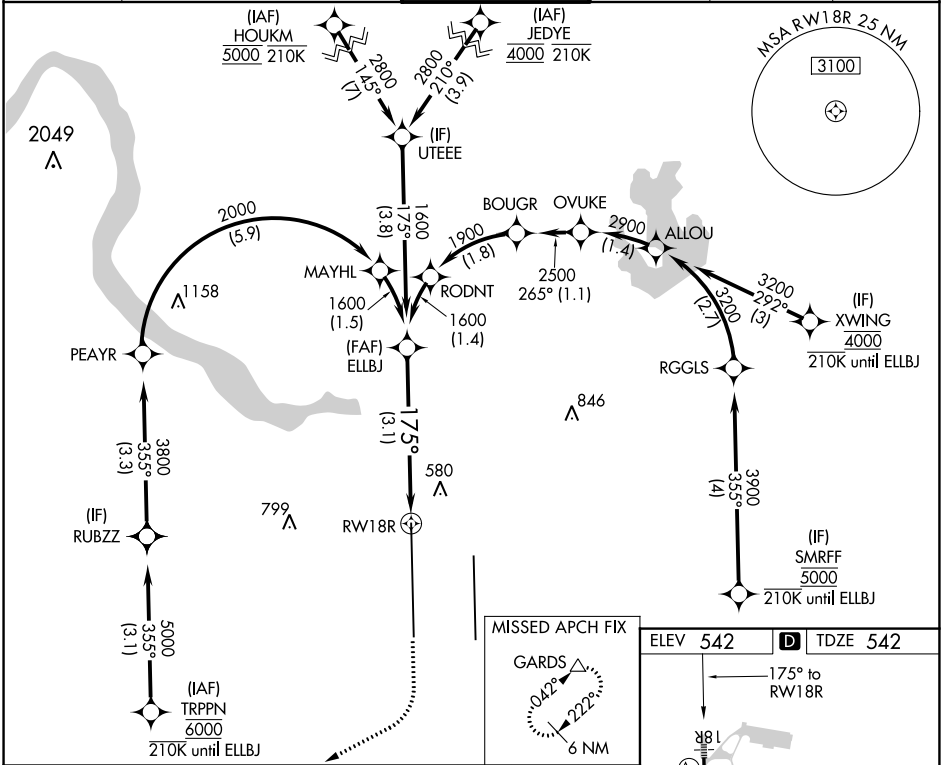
(IAF)
HOUKM
$\underline{5000}$ 210K

2800
145°
(7)

2800
210°
(3.9)

(IAF)
JEDYE
$\underline{4000}$ 210K

MSA RW18R 25 NM
3100

(IF)
UTEEE

2049

2000
(5.9)

1600
175°
(3.8)

BOUGR
OVUKE
1900
(1.8)
2900
(1.4)
ALLOU

2500
265° (1.1)

MAYHL
RODNT
1158

1600
(1.5)

1600
(1.4)

3200
292°
(3)

3200
(2.7)

(IF)
XWING
$\underline{4000}$
210K until ELLBJ

PEAYR

(FAF)
ELLBJ

RGGLS

175°
(3.1)

846

3800
355°
(3.3)

580

3900
355°
(4)

(IF)
RUBZZ

799

RW18R

(IF)
SMRFF
$\underline{5000}$
210K until ELLBJ

5000
355°
(3.1)

MISSED APCH FIX
GARDS
042°
222°
6 NM

ELEV 542
D
TDZE 542

175° to
RW18R

18R

(IAF)
TRPPN
$\underline{6000}$
210K until ELLBJ